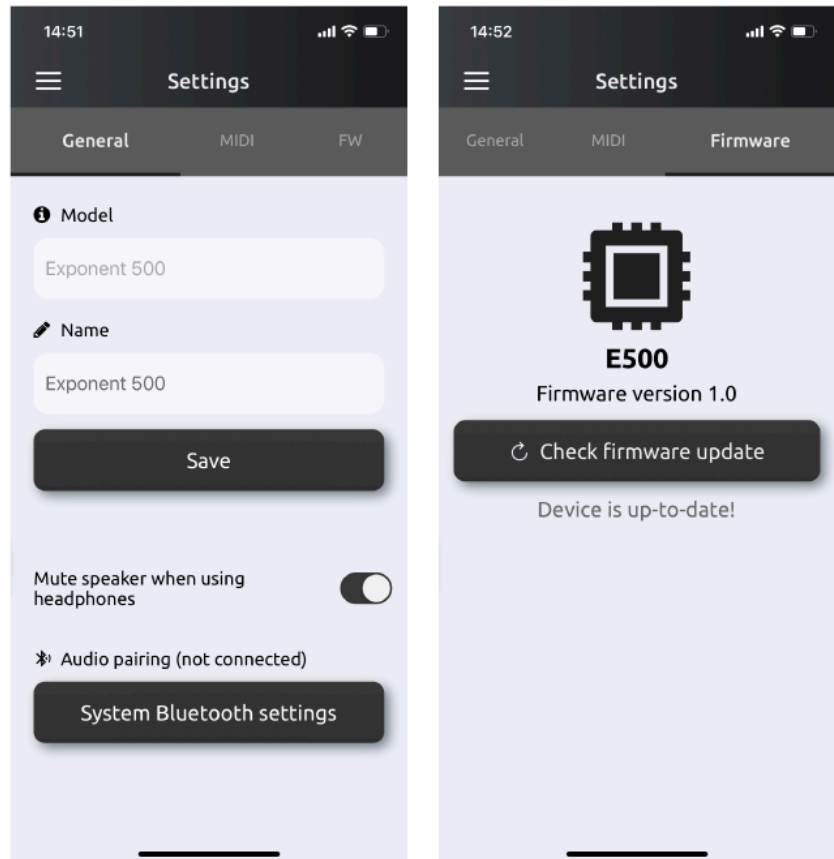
14:51

Settings

General MIDI FW

Model

Exponent 500

Name

Exponent 500

Save

Mute speaker when using headphones

Audio pairing (not connected)

System Bluetooth settings

14:52

Settings

General MIDI Firmware

E500

Firmware version 1.0

Check firmware update

Device is up-to-date!